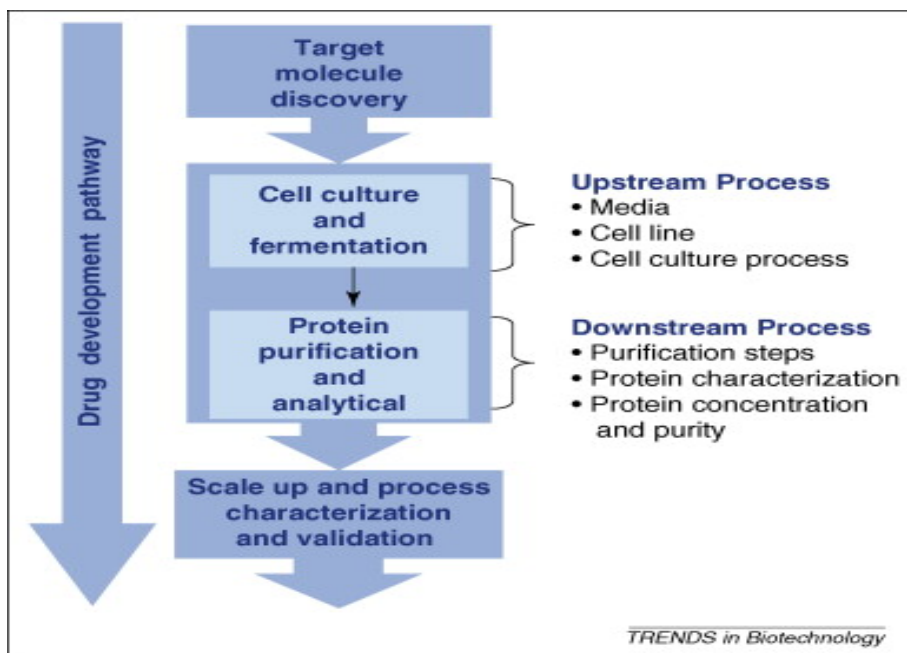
Drug development pathway

Target molecule discovery

Cell culture and fermentation

Protein purification and analytical

Upstream Process
• Media
• Cell line
• Cell culture process

Downstream Process
• Purification steps
• Protein characterization
• Protein concentration and purity

Scale up and process characterization and validation

TRENDS in Biotechnology